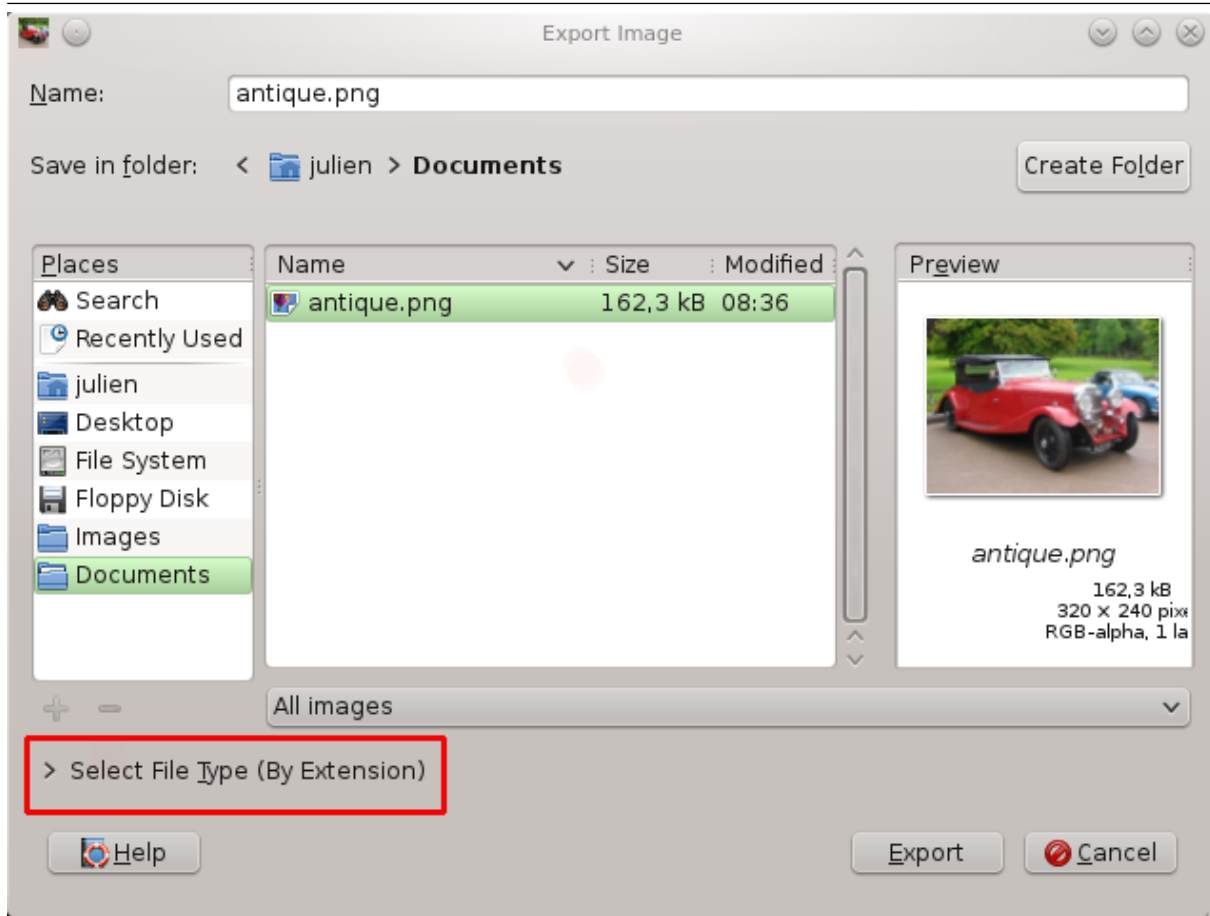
Export Image

Name: antique.png

Save in folder: < julien > Documents

Create Folder

Places
Search
Recently Used
julien
Desktop
File System
Floppy Disk
Images
Documents

| Name | Size | Modified |
|---|---|---|
| antique.png | 162,3 kB | 08:36 |

Preview

antique.png
162,3 kB
320 × 240 pixe
RGB-alpha, 1 la

All images

> Select File Type (By Extension)

Help

Export

Cancel